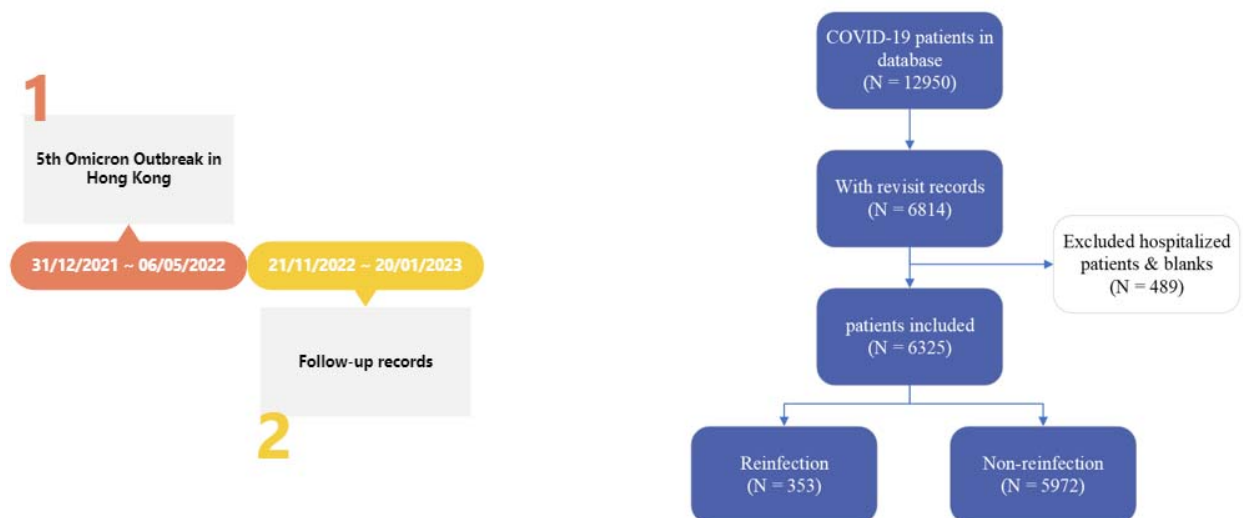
1

5th Omicron Outbreak in Hong Kong

31/12/2021 ~ 06/05/2022

21/11/2022 ~ 20/01/2023

Follow-up records

2

COVID-19 patients in database (N = 12950)

With revisit records (N = 6814)

Excluded hospitalized patients & blanks (N = 489)

patients included (N = 6325)

Reinfection (N = 353)

Non-reinfection (N = 5972)